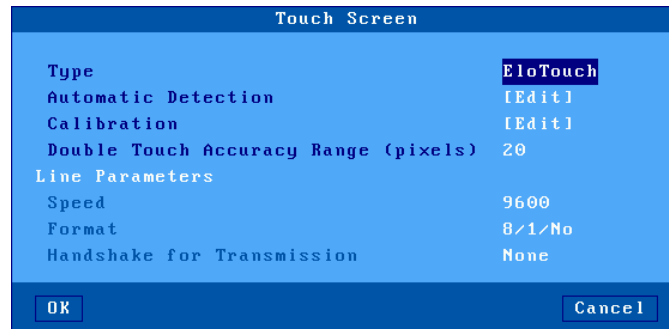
Touch Screen

| | |
|---|---|
| Type | EloTouch |
| Automatic Detection | [Edit] |
| Calibration | [Edit] |
| Double Touch Accuracy Range (pixels) | 20 |
| Line Parameters | |
| Speed | 9600 |
| Format | 8/1/No |
| Handshake for Transmission | None |

OK

Cancel